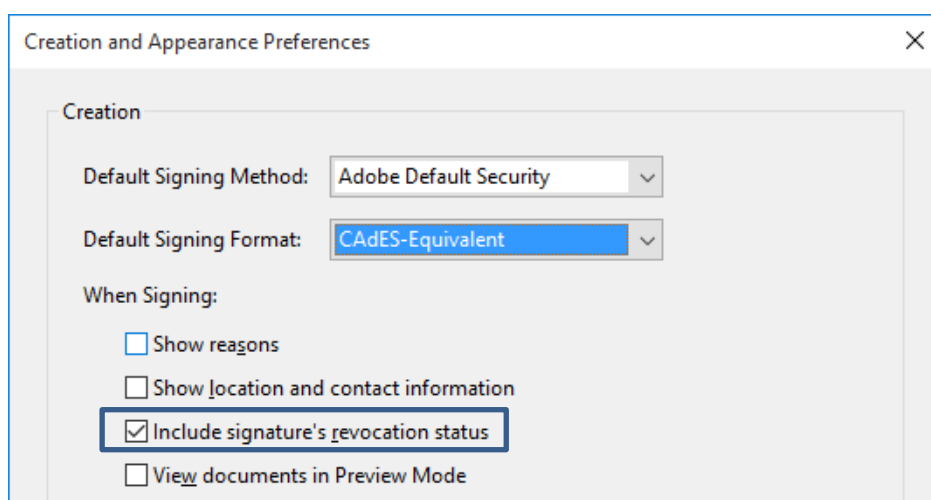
Creation and Appearance Preferences

Creation

Default Signing Method: Adobe Default Security

Default Signing Format: CAdES-Equivalent

When Signing:

Show reasons

Show location and contact information

Include signature's revocation status

View documents in Preview Mode